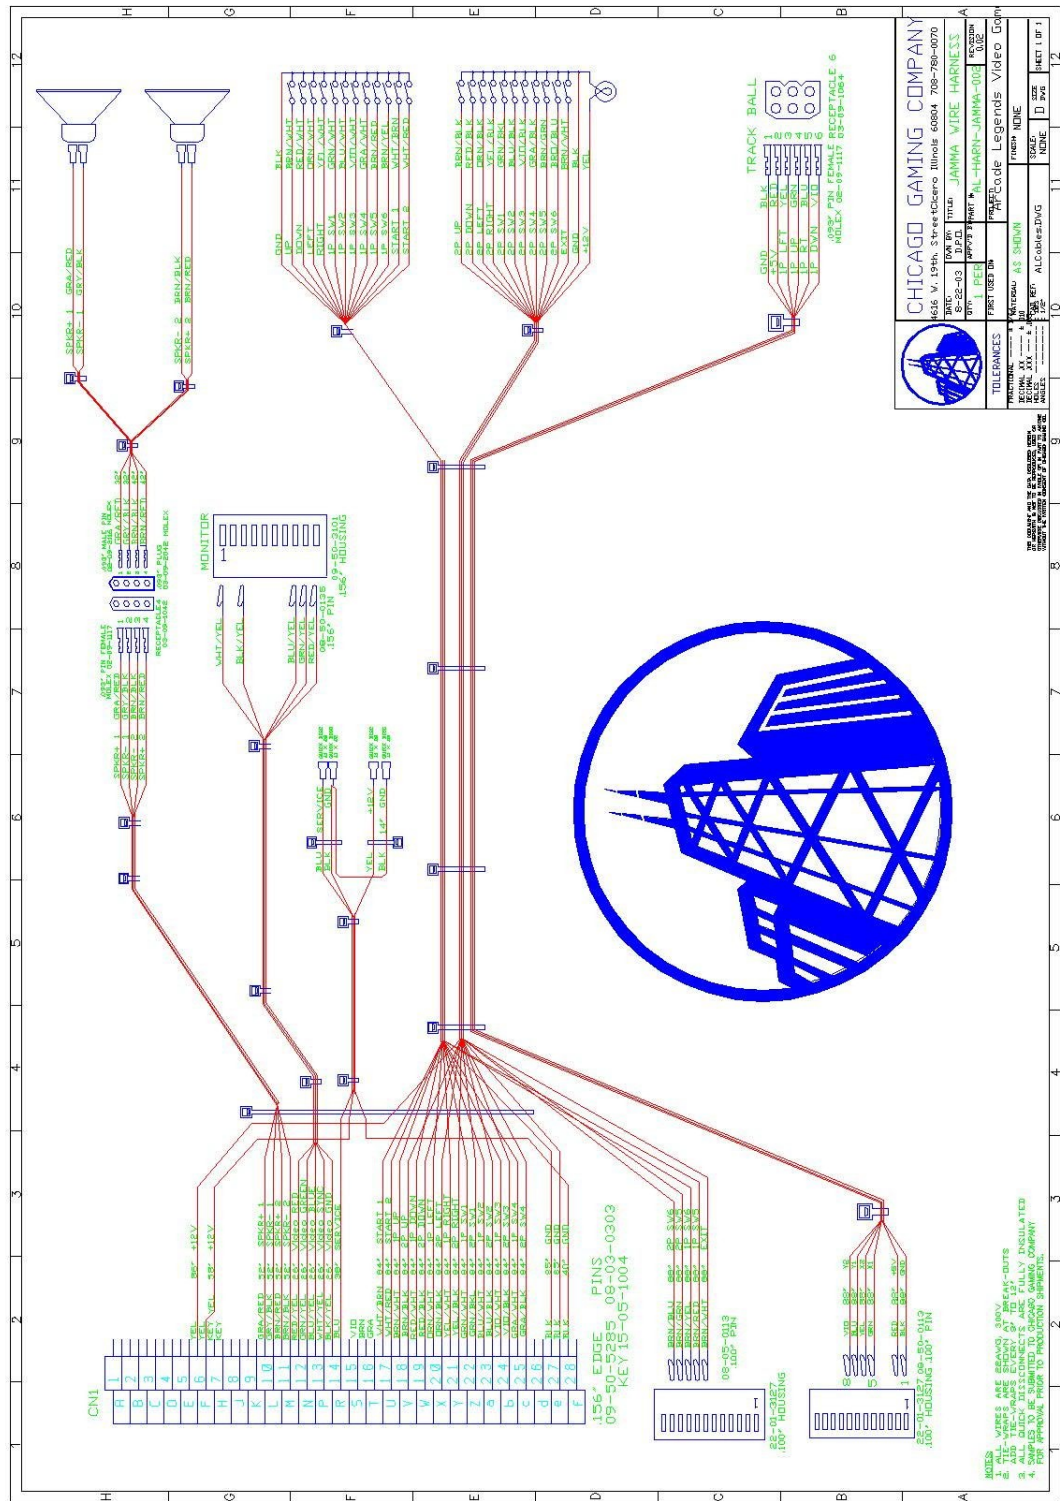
CHICAGO GAMING COMPANY
4616 W. 19th. Street Cicero Illinois 60804 708-780-0070
TITLE: JAMMA WIRE HARNESS
DATE: 8-22-03
DWN BY: D.P.D.
PART #: AL-HARN-JAMMA-008
REVISION 0.02
PROJECT: Arcade Legends Video Game
FINISH: NONE
SCALE: NONE
SIZE D DWG
SHEET 1 OF 1
MATERIAL: AS SHOWN
FIRST USED ON
ALCables.DWG
TOLERANCES

TRACK BALL
GND BLK 1
+5V RED 2
1P LFT YEL 3
1P UP GRN 4
1P RT BLU 5
1P DWN VIO 6
.093" PIN FEMALE RECEPTACLE 6 MOLEX 02-09-1117 03-09-1064

GND BLK
UP BRN/WHT
DOWN RED/WHT
LEFT ORN/WHT
RIGHT YEL/WHT
1P SW1 GRN/WHT
1P SW2 BLU/WHT
1P SW3 VIO/WHT
1P SW4 GRA/WHT
1P SW5 BRN/RED
1P SW6 BRN/YEL
START 1 WHT/BRN
START 2 WHT/RED

2P UP BRN/BLK
2P DOWN RED/BLK
2P LEFT ORN/BLK
2P RIGHT YEL/BLK
2P SW1 GRN/BLK
2P SW2 BLU/BLK
2P SW3 VIO/BLK
2P SW4 GRA/BLK
2P SW5 BRN/GRN
2P SW6 RED/BLU
EXIT BRN/WHT
GND BLK
+12V YEL

SPKR+ 1 GRA/RED
SPKR- 1 GRY/BLK
SPKR- 2 BRN/BLK
SPKR+ 2 BRN/RED

MONITOR
1
09-50-3101 .156" HOUSING
08-50-0106 .156" PIN
WHT/YEL
BLK/YEL
BLU/YEL
GRN/YEL
RED/YEL

SERVICE BLU
GND BLK
+12V YEL
14" GND BLK

CN1
A 1
B 2
C 3
D 4
E 5
F 6
H 7
J 8
K 9
L 10
M 11
N 12
P 13
R 14
S 15
T 16
U 17
V 18
W 19
X 20
Y 21
Z 22
a 23
b 24
c 25
d 26
e 27
f 28

.156" EDGE PINS 09-50-5285 08-03-0303 KEY 15-05-1004

22-01-3127 .100" HOUSING
08-05-0113 .100" PIN
BRN/BLU 2P SW6
BRN/GRN 2P SW5
BRN/YEL 1P SW6
BRN/RED 1P SW5
BRN/WHT EXIT

22-01-3127 08-50-0113 .100" HOUSING .100" PIN

NOTES:
1. ALL WIRES ARE 26AWG, 300V
2. TIE-WRAPS ARE SHOWN AT ALL BREAK-OUTS ADD TIE-WRAPS EVERY 6" TO 12"
3. ALL QUICK DISCONNECTS ARE FULLY INSULATED
4. SAMPLES TO BE SUBMITTED TO CHICAGO GAMING COMPANY FOR APPROVAL PRIOR TO PRODUCTION SHIPMENTS.

H G F E D C B A
1 2 3 4 5 6 7 8 9 10 11 12